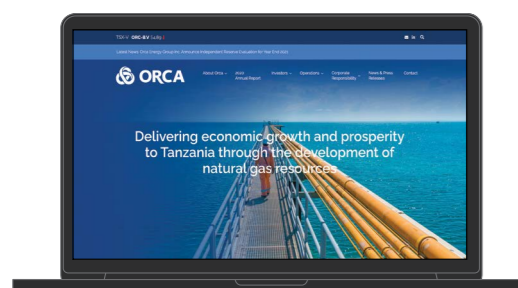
TSX-V: ORC.B.V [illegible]

Latest News: Orca Energy Group Inc. Announces Independent Reserve Evaluation for Year End 2021

ORCA

About Orca

2021 Annual Report

Investors

Operations

Corporate Responsibility

News & Press Releases

Contact

Delivering economic growth and prosperity to Tanzania through the development of natural gas resources